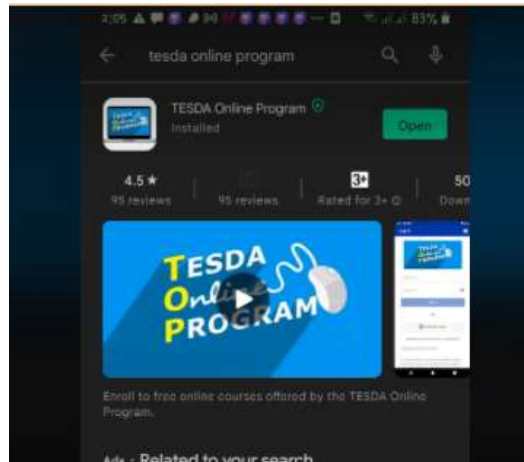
2:05 83%

tesda online program

TESDA Online Program
Installed

Open

4.5 ★
95 reviews

95 reviews

3+
Rated for 3+

50
Down

TESDA
Online
PROGRAM

Enroll to free online courses offered by the TESDA Online Program.

Related to your search